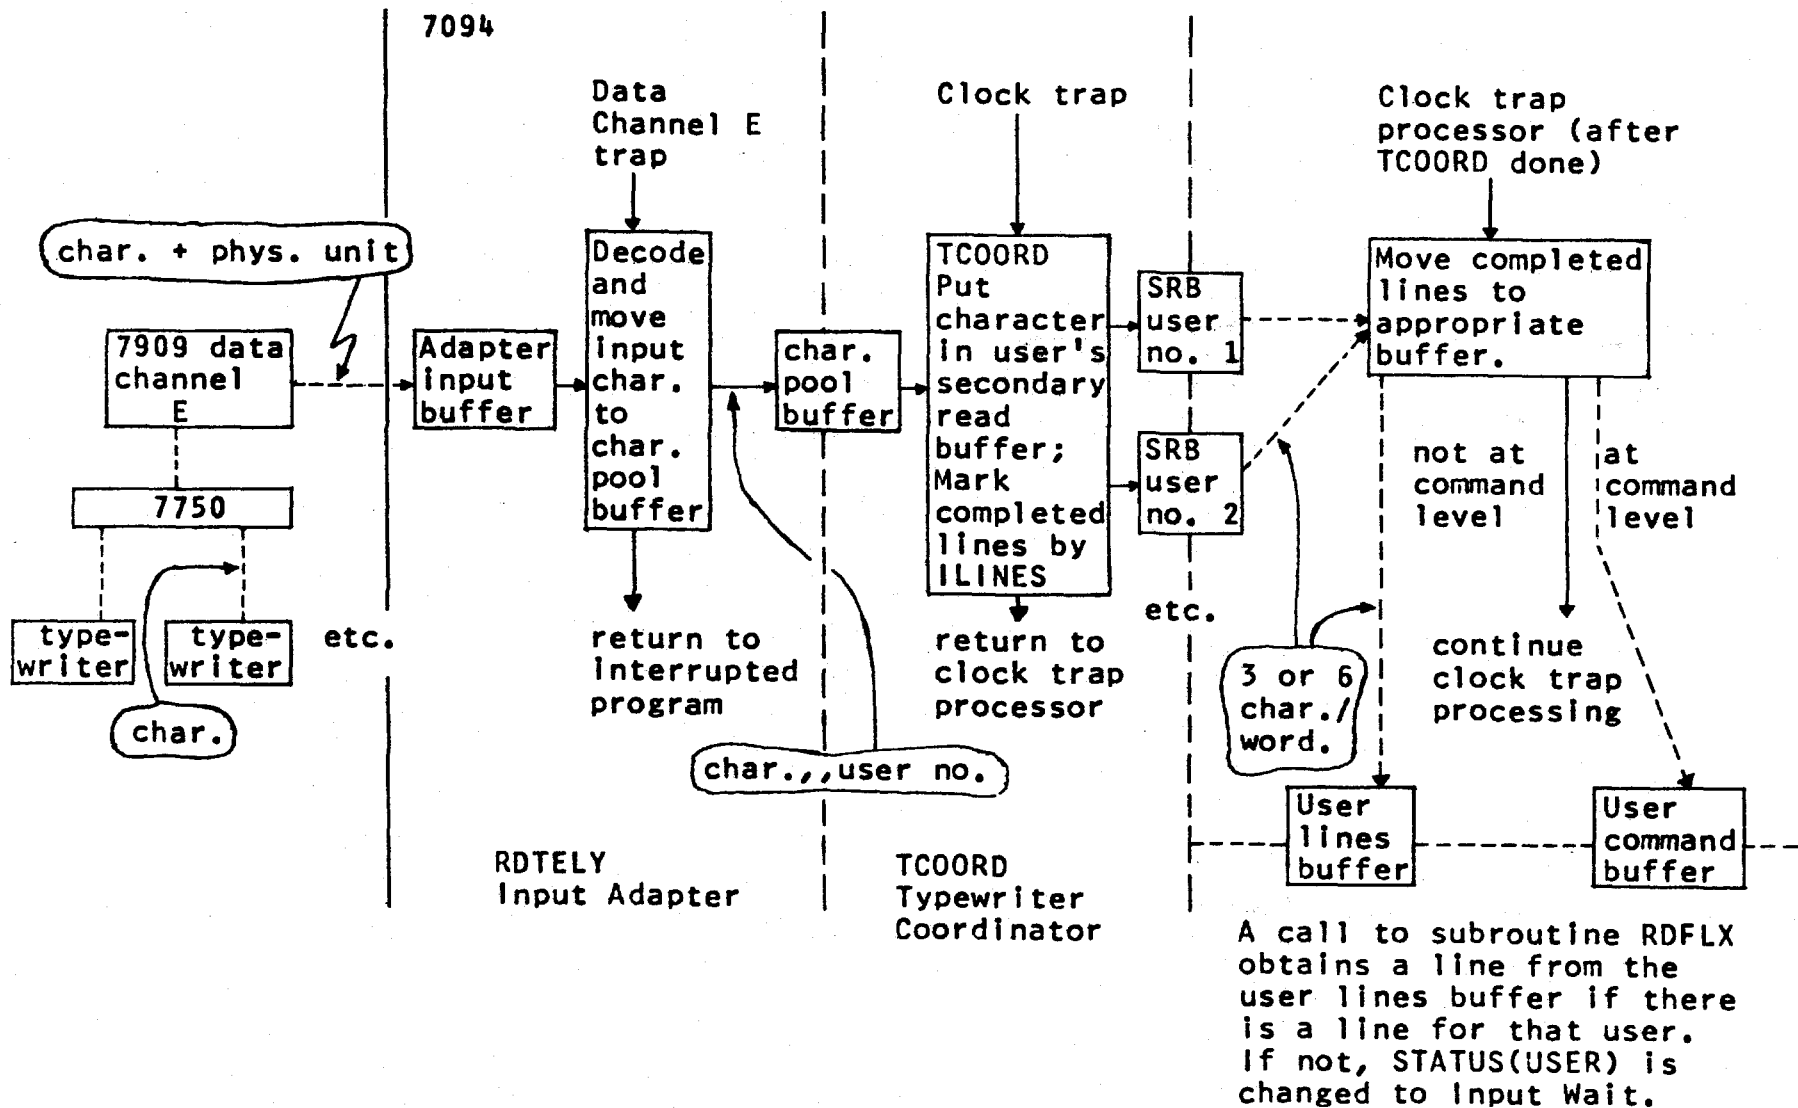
7094

char. + phys. unit

7909 data channel E

7750

type-writer

type-writer

char.

etc.

Adapter input buffer

Data Channel E trap

Decode and move input char. to char. pool buffer

return to interrupted program

char.,,user no.

char. pool buffer

RDTELY Input Adapter

Clock trap

TCOORD Put character in user's secondary read buffer; Mark completed lines by ILINES

return to clock trap processor

TCOORD Typewriter Coordinator

SRB user no. 1

SRB user no. 2

etc.

3 or 6 char./ word.

Clock trap processor (after TCOORD done)

Move completed lines to appropriate buffer.

not at command level

at command level

continue clock trap processing

User lines buffer

User command buffer

A call to subroutine RDFLX obtains a line from the user lines buffer if there is a line for that user. If not, STATUS(USER) is changed to Input Wait.